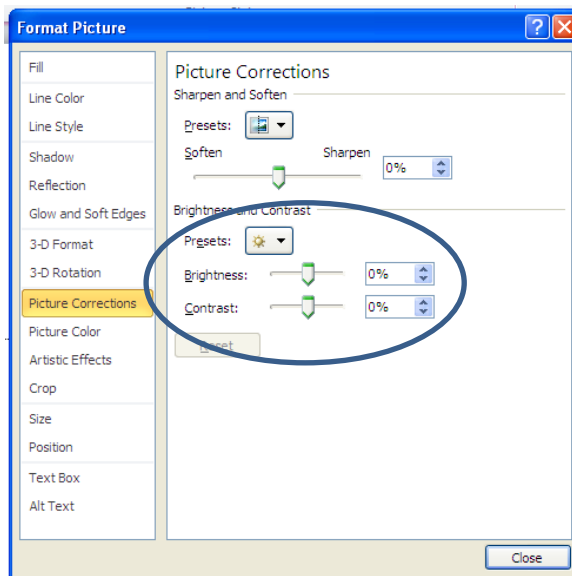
Format Picture

Fill
Line Color
Line Style
Shadow
Reflection
Glow and Soft Edges
3-D Format
3-D Rotation
Picture Corrections
Picture Color
Artistic Effects
Crop
Size
Position
Text Box
Alt Text

Picture Corrections
Sharpen and Soften
Presets:
Soften
Sharpen
0%
Brightness and Contrast
Presets:
Brightness:
0%
Contrast:
0%
Reset

Close